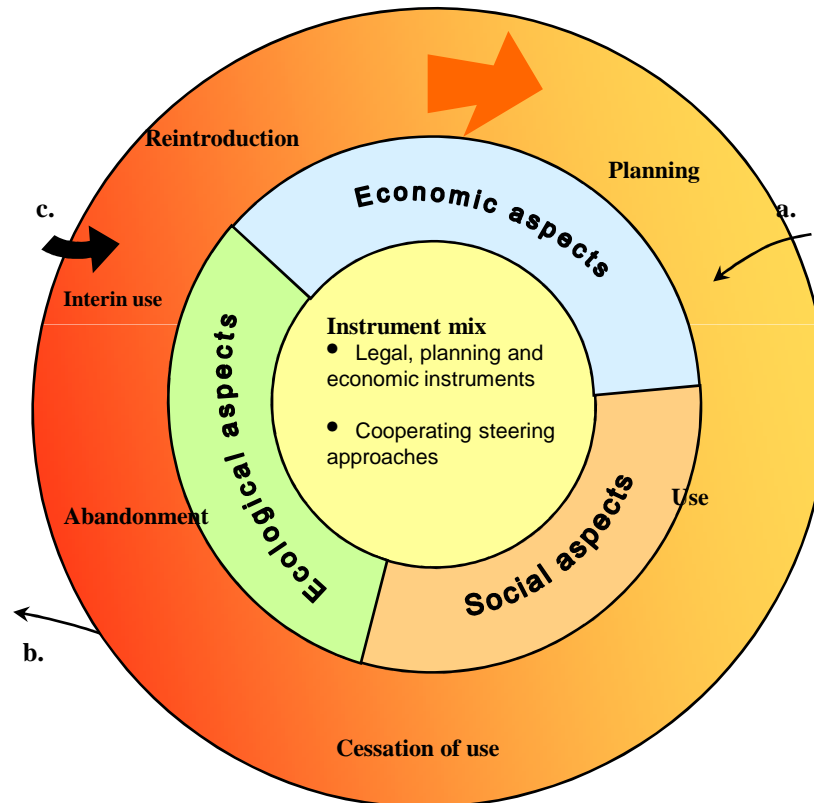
Reintroduction

Planning

c.

a.

Interin use

Economic aspects

Instrument mix

• Legal, planning and economic instruments

• Cooperating steering approaches

Ecological aspects

Social aspects

Use

Abandonment

b.

Cessation of use